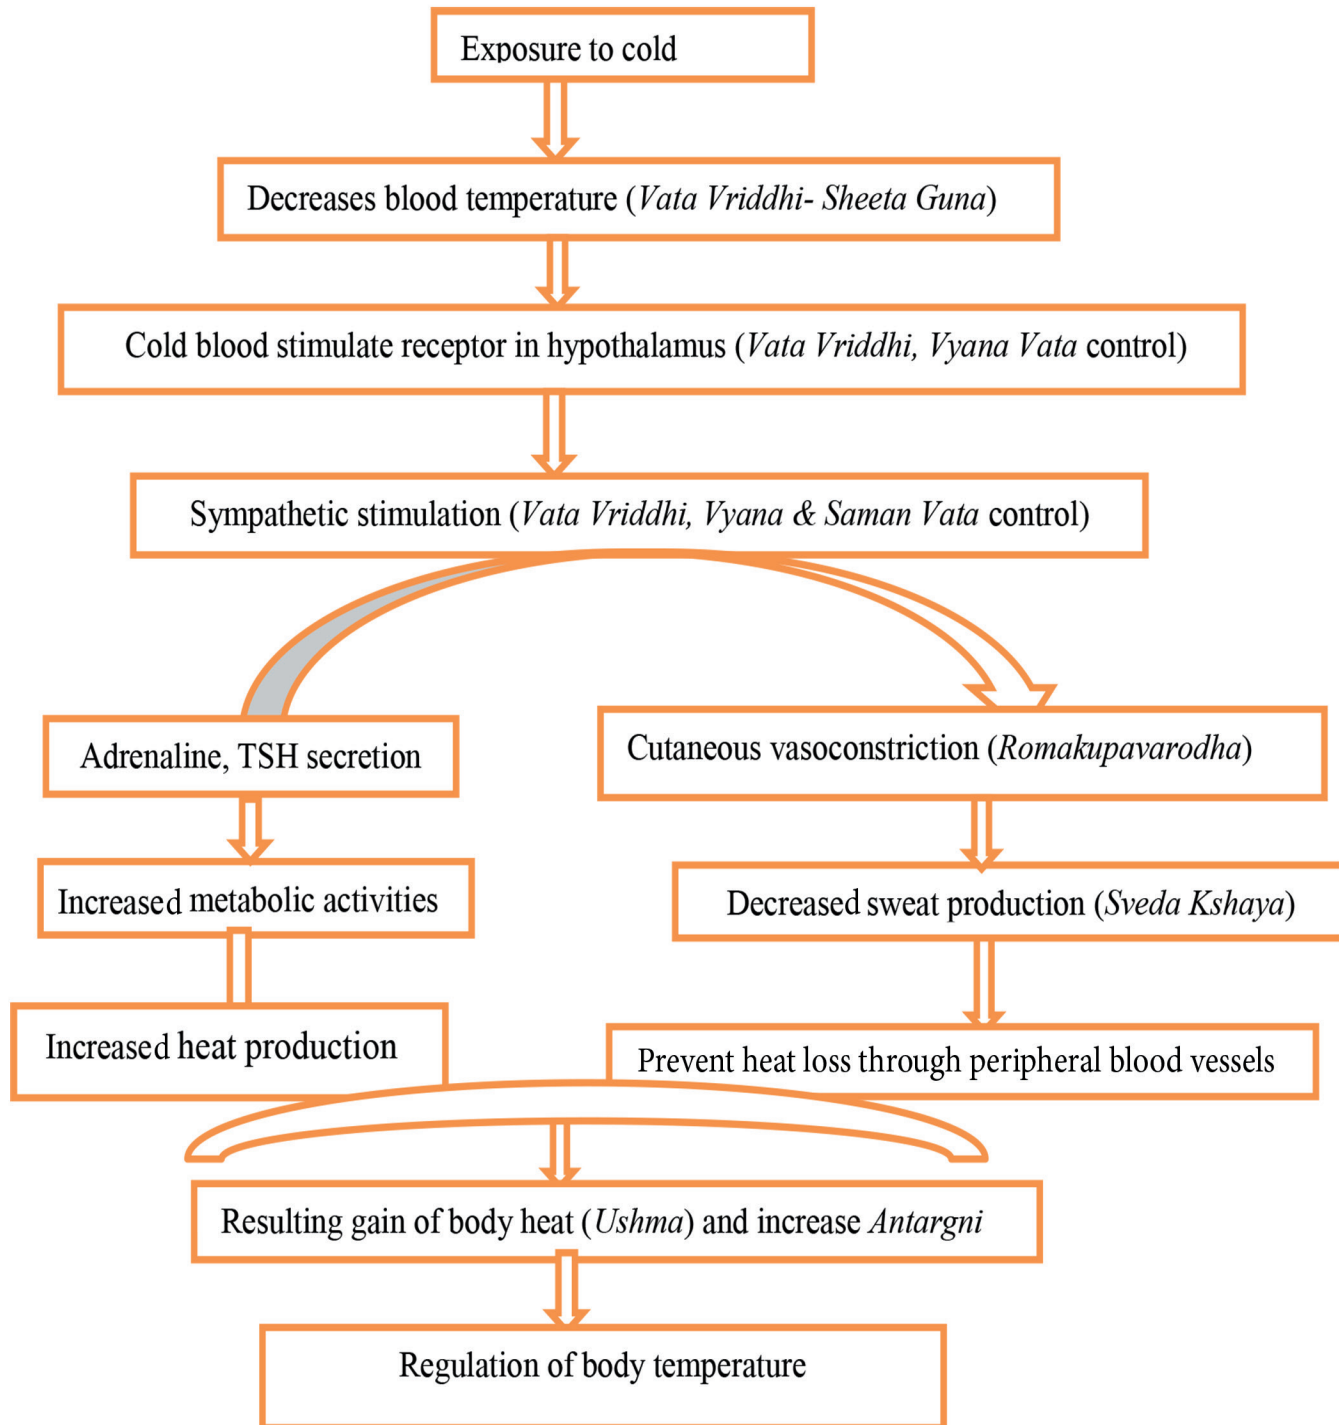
Exposure to cold

Decreases blood temperature (*Vata Vriddhi- Sheeta Guna*)

Cold blood stimulate receptor in hypothalamus (*Vata Vriddhi, Vyana Vata* control)

Sympathetic stimulation (*Vata Vriddhi, Vyana & Saman Vata* control)

Adrenaline, TSH secretion

Increased metabolic activities

Increased heat production

Cutaneous vasoconstriction (*Romakupavarodha*)

Decreased sweat production (*Sveda Kshaya*)

Prevent heat loss through peripheral blood vessels

Resulting gain of body heat (*Ushma*) and increase *Antargni*

Regulation of body temperature